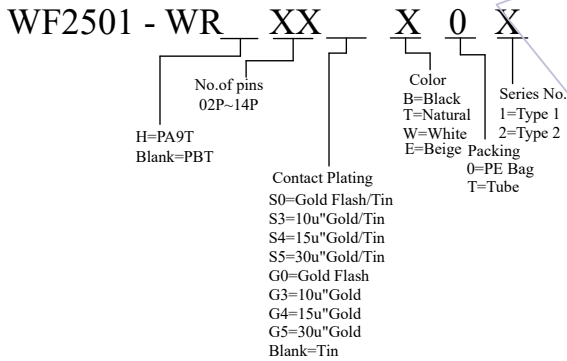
WF2501 - WR_ XX _ X 0 X

No.of pins
02P~14P

H=PA9T
Blank=PBT

Contact Plating
S0=Gold Flash/Tin
S3=10u"Gold/Tin
S4=15u"Gold/Tin
S5=30u"Gold/Tin
G0=Gold Flash
G3=10u"Gold
G4=15u"Gold
G5=30u"Gold
Blank=Tin

Color
B=Black
T=Natural
W=White
E=Beige

Packing
0=PE Bag
T=Tube

Series No.
1=Type 1
2=Type 2